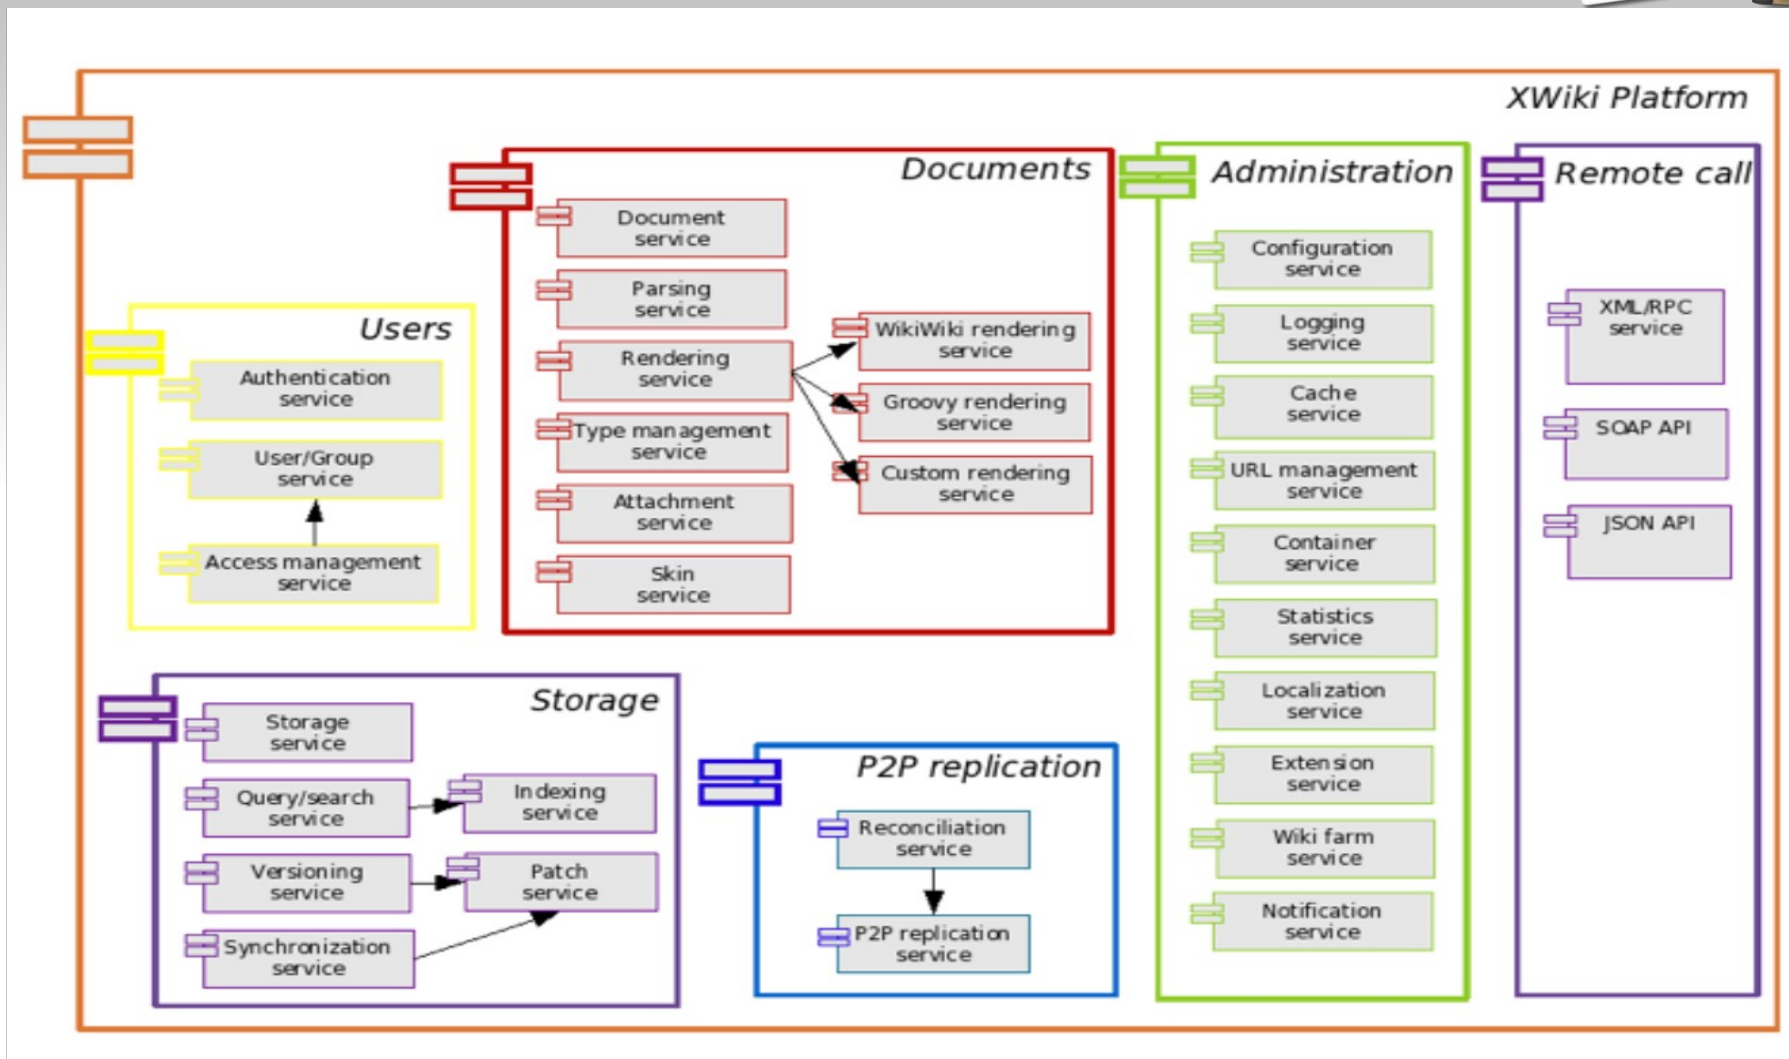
XWiki Platform

Documents

Document service

Parsing service

Rendering service

Type management service

Attachment service

Skin service

WikiWiki rendering service

Groovy rendering service

Custom rendering service

Administration

Configuration service

Logging service

Cache service

URL management service

Container service

Statistics service

Localization service

Extension service

Wiki farm service

Notification service

Remote call

XML/RPC service

SOAP API

JSON API

Users

Authentication service

User/Group service

Access management service

Storage

Storage service

Query/search service

Indexing service

Versioning service

Patch service

Synchronization service

P2P replication

Reconciliation service

P2P replication service